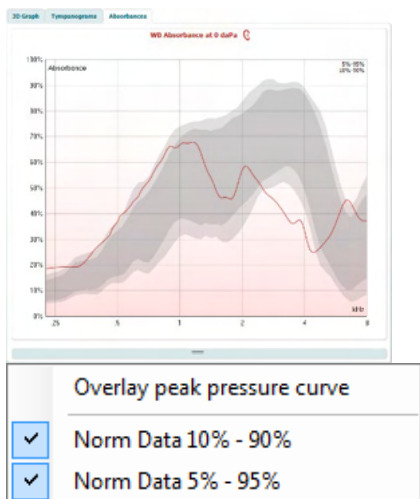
3D Graph
Tympanograms
Absorbance

WB Absorbance at 0 daPa

100%
Absorbance
5% 95%
10% 90%
90%
80%
70%
60%
50%
40%
30%
20%
10%
0%
kHz
.25
.5
1
2
4
8

Overlay peak pressure curve
✓ Norm Data 10% - 90%
✓ Norm Data 5% - 95%